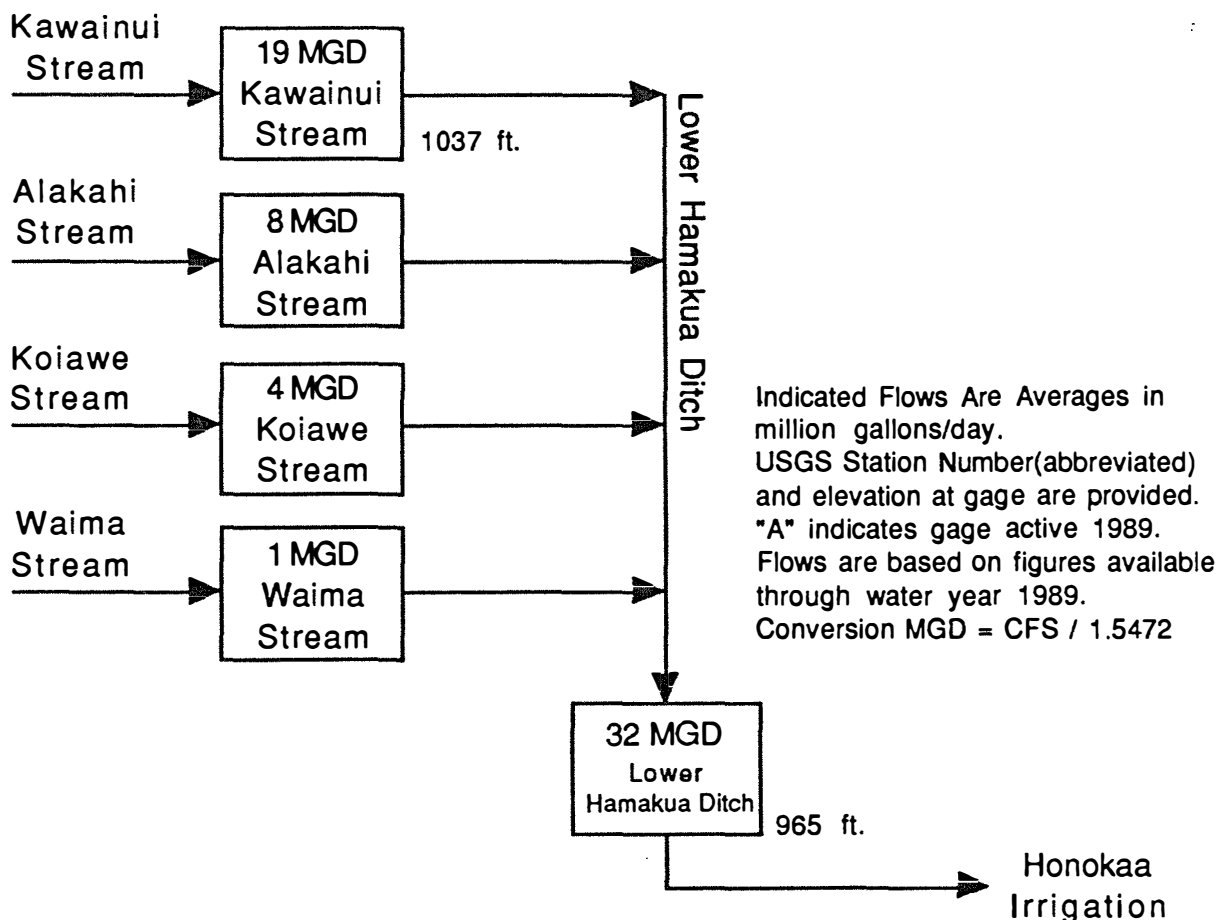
Kawainui Stream

19 MGD Kawainui Stream

1037 ft.

Lower Hamakua Ditch

Alakahi Stream

8 MGD Alakahi Stream

Koiawe Stream

4 MGD Koiawe Stream

Waima Stream

1 MGD Waima Stream

Indicated Flows Are Averages in million gallons/day.
USGS Station Number(abbreviated) and elevation at gage are provided.
"A" indicates gage active 1989.
Flows are based on figures available through water year 1989.
Conversion MGD = CFS / 1.5472

32 MGD Lower Hamakua Ditch

965 ft.

Honokaa Irrigation